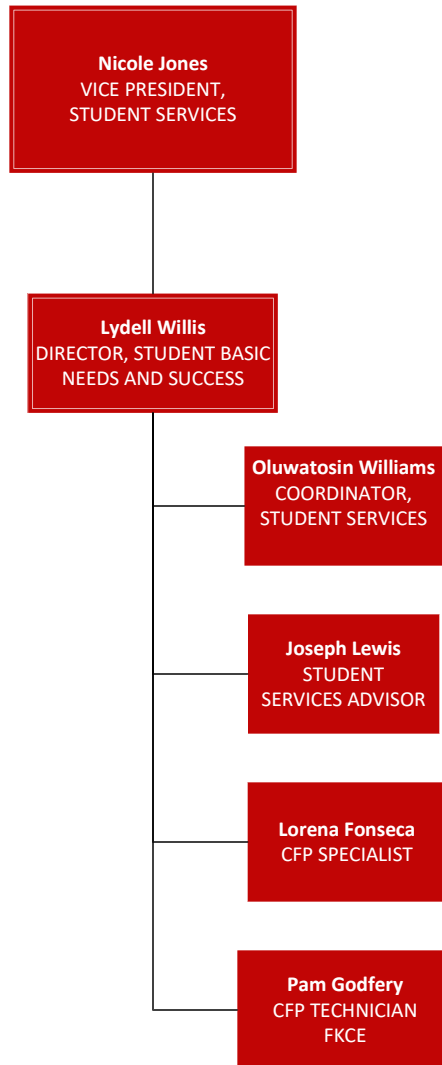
Nicole Jones
VICE PRESIDENT, STUDENT SERVICES

Lydell Willis
DIRECTOR, STUDENT BASIC NEEDS AND SUCCESS

Oluwatosin Williams
COORDINATOR, STUDENT SERVICES

Joseph Lewis
STUDENT SERVICES ADVISOR

Lorena Fonseca
CFP SPECIALIST

Pam Godfery
CFP TECHNICIAN FKCE